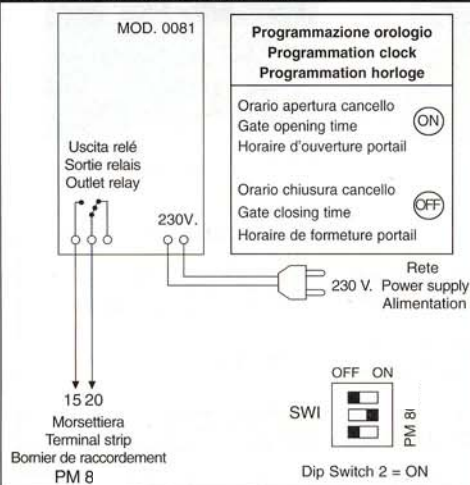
MOD. 0081

Uscita relé
Sortie relais
Outlet relay

230V.

Programmazione orologio
Programmation clock
Programmation horloge

Orario apertura cancello
Gate opening time
Horaire d'ouverture portail

ON

Orario chiusura cancello
Gate closing time
Horaire de formeture portail

OFF

Rete
230 V. Power supply
Alimentation

15 20
Morsettiera
Terminal strip
Bornier de raccordement
PM 8

OFF ON
SWI
PM 8I

Dip Switch 2 = ON